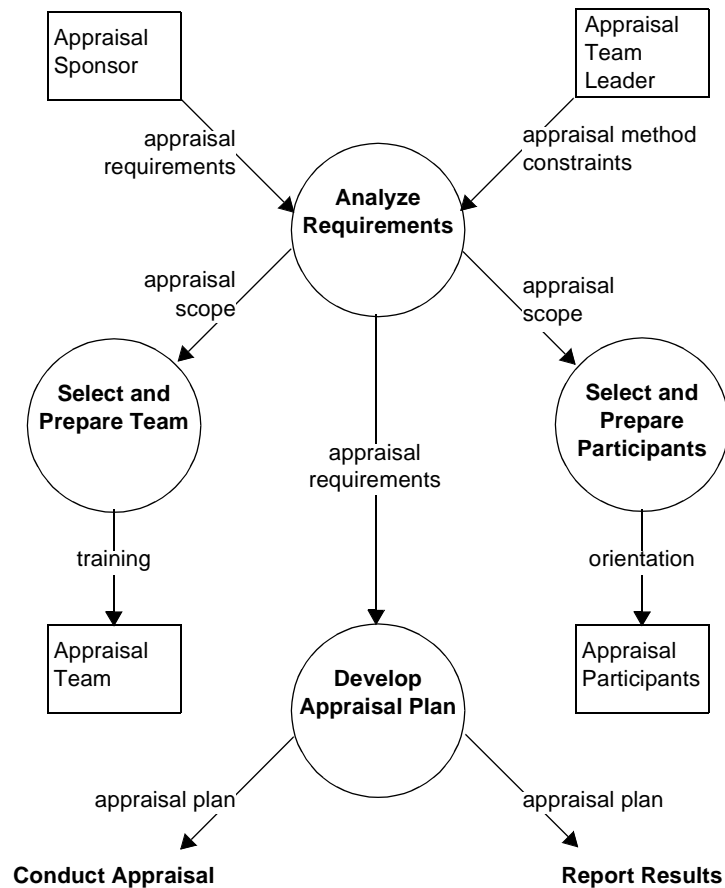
Appraisal Sponsor

Appraisal Team Leader

appraisal requirements

appraisal method constraints

Analyze Requirements

appraisal scope

appraisal scope

Select and Prepare Team

appraisal requirements

Select and Prepare Participants

training

orientation

Appraisal Team

Develop Appraisal Plan

Appraisal Participants

appraisal plan

appraisal plan

Conduct Appraisal

Report Results